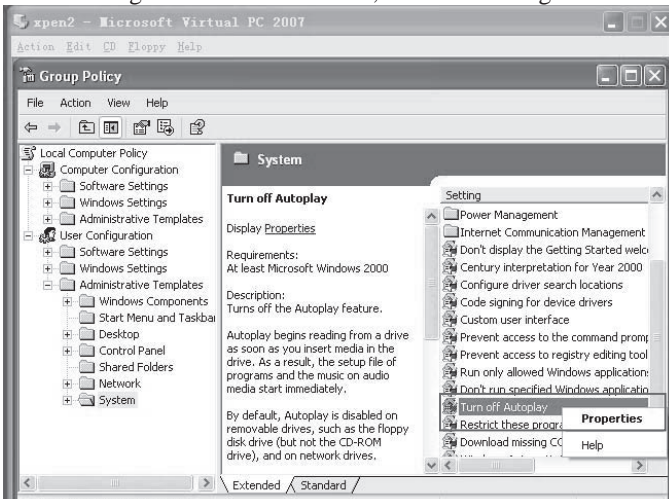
xpen2 - Microsoft Virtual PC 2007
Action Edit CD Floppy Help

Group Policy
File Action View Help

Local Computer Policy
Computer Configuration
Software Settings
Windows Settings
Administrative Templates
User Configuration
Software Settings
Windows Settings
Administrative Templates
Windows Components
Start Menu and Taskbar
Desktop
Control Panel
Shared Folders
Network
System

System

Turn off Autoplay

Display Properties

Requirements:
At least Microsoft Windows 2000

Description:
Turns off the Autoplay feature.

Autoplay begins reading from a drive as soon as you insert media in the drive. As a result, the setup file of programs and the music on audio media start immediately.

By default, Autoplay is disabled on removable drives, such as the floppy disk drive (but not the CD-ROM drive), and on network drives.

Setting
Power Management
Internet Communication Management
Don't display the Getting Started welc
Century interpretation for Year 2000
Configure driver search locations
Code signing for device drivers
Custom user interface
Prevent access to the command promp
Prevent access to registry editing tool
Run only allowed Windows application
Don't run specified Windows applicatio
Turn off Autoplay
Restrict these progra
Download missing CC

Properties
Help

Extended Standard